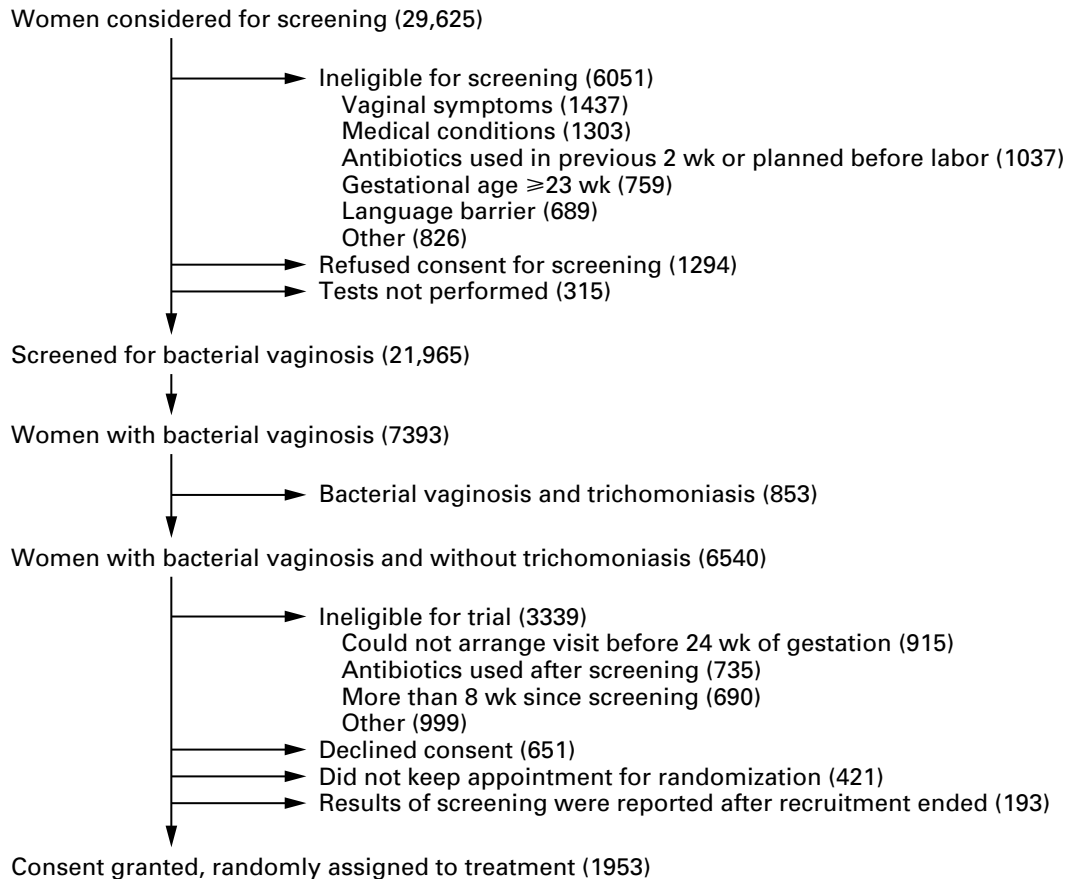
Women considered for screening (29,625)

Ineligible for screening (6051)
Vaginal symptoms (1437)
Medical conditions (1303)
Antibiotics used in previous 2 wk or planned before labor (1037)
Gestational age $\geqslant$23 wk (759)
Language barrier (689)
Other (826)

Refused consent for screening (1294)

Tests not performed (315)

Screened for bacterial vaginosis (21,965)

Women with bacterial vaginosis (7393)

Bacterial vaginosis and trichomoniasis (853)

Women with bacterial vaginosis and without trichomoniasis (6540)

Ineligible for trial (3339)
Could not arrange visit before 24 wk of gestation (915)
Antibiotics used after screening (735)
More than 8 wk since screening (690)
Other (999)

Declined consent (651)

Did not keep appointment for randomization (421)

Results of screening were reported after recruitment ended (193)

Consent granted, randomly assigned to treatment (1953)